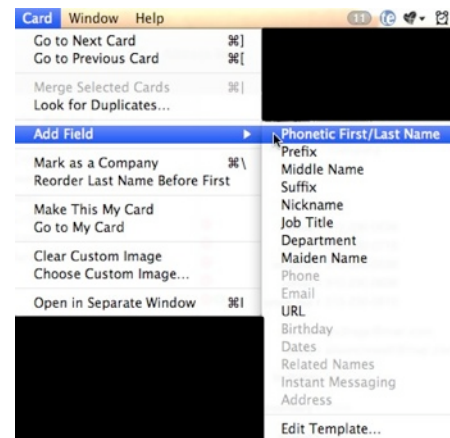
Card Window Help

11

Go to Next Card ⌘]
Go to Previous Card ⌘[

Merge Selected Cards ⌘|
Look for Duplicates...

Add Field

Mark as a Company ⌘\
Reorder Last Name Before First

Make This My Card
Go to My Card

Clear Custom Image
Choose Custom Image...

Open in Separate Window ⌘I

Phonetic First/Last Name
Prefix
Middle Name
Suffix
Nickname
Job Title
Department
Maiden Name
Phone
Email
URL
Birthday
Dates
Related Names
Instant Messaging
Address

Edit Template...